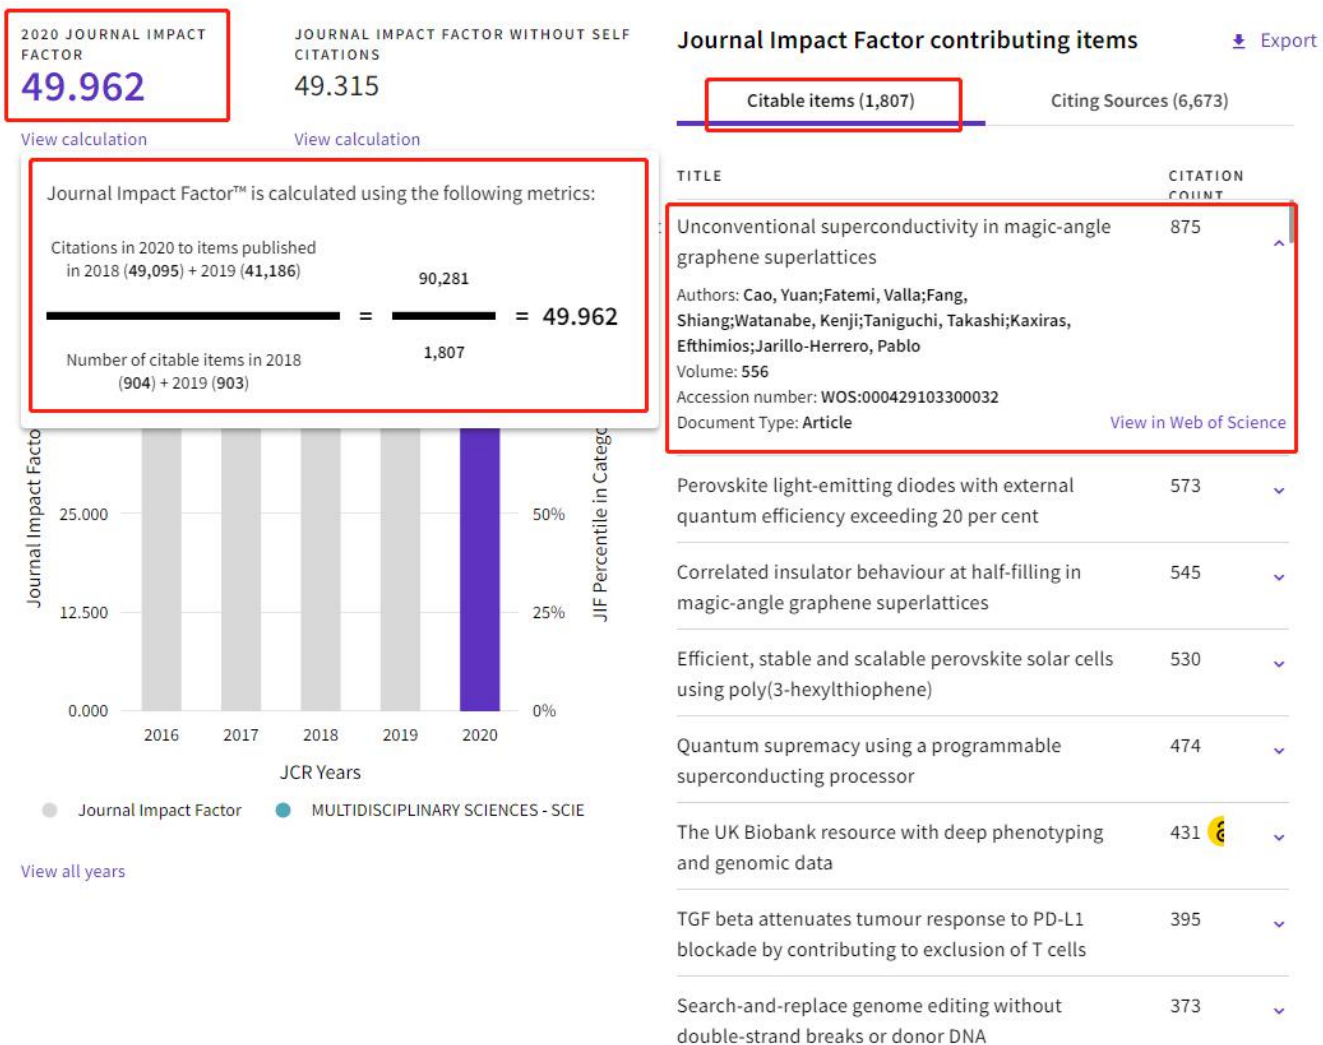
2020 JOURNAL IMPACT FACTOR
49.962
View calculation

JOURNAL IMPACT FACTOR WITHOUT SELF CITATIONS
49.315
View calculation

Journal Impact Factor™ is calculated using the following metrics:

Citations in 2020 to items published in 2018 (49,095) + 2019 (41,186)

Number of citable items in 2018 (904) + 2019 (903)

$\frac{\text{Citations in 2020 to items published in 2018 (49,095) + 2019 (41,186)}}{\text{Number of citable items in 2018 (904) + 2019 (903)}} = \frac{90,281}{1,807} = 49.962$

Journal Impact Facto
25.000
12.500
0.000
2016
2017
2018
2019
2020
JCR Years
50%
25%
0%
JIF Percentile in Catego

Journal Impact Factor
MULTIDISCIPLINARY SCIENCES - SCIE

View all years

Journal Impact Factor contributing items
Export

Citable items (1,807)
Citing Sources (6,673)

| TITLE | CITATION COUNT |
|---|---|
| Unconventional superconductivity in magic-angle graphene superlattices | 875 |
| Perovskite light-emitting diodes with external quantum efficiency exceeding 20 per cent | 573 |
| Correlated insulator behaviour at half-filling in magic-angle graphene superlattices | 545 |
| Efficient, stable and scalable perovskite solar cells using poly(3-hexylthiophene) | 530 |
| Quantum supremacy using a programmable superconducting processor | 474 |
| The UK Biobank resource with deep phenotyping and genomic data | 431 |
| TGF beta attenuates tumour response to PD-L1 blockade by contributing to exclusion of T cells | 395 |
| Search-and-replace genome editing without double-strand breaks or donor DNA | 373 |

Authors: Cao, Yuan;Fatemi, Valla;Fang, Shiang;Watanabe, Kenji;Taniguchi, Takashi;Kaxiras, Efthimios;Jarillo-Herrero, Pablo
Volume: 556
Accession number: WOS:000429103300032
Document Type: Article
View in Web of Science